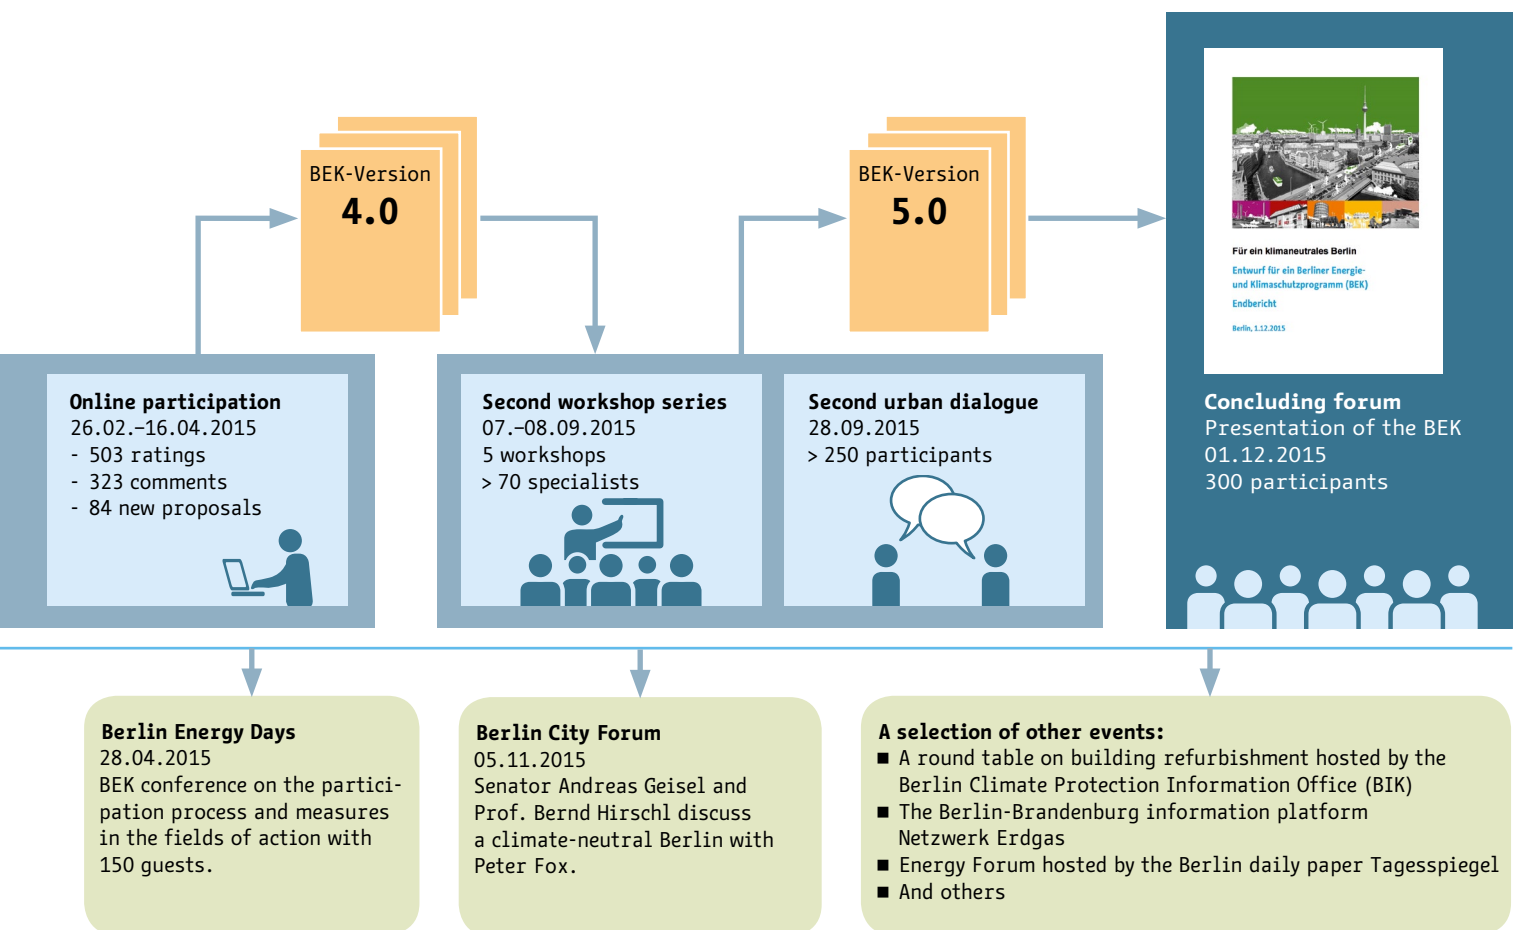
BEK-Version
4.0

BEK-Version
5.0

Für ein klimaneutrales Berlin

Entwurf für ein Berliner Energie- und Klimaschutzprogramm (BEK)

Endbericht

Berlin, 1.12.2015

Online participation
26.02.–16.04.2015
- 503 ratings
- 323 comments
- 84 new proposals

Second workshop series
07.–08.09.2015
5 workshops
> 70 specialists

Second urban dialogue
28.09.2015
> 250 participants

Concluding forum
Presentation of the BEK
01.12.2015
300 participants

Berlin Energy Days
28.04.2015
BEK conference on the participation process and measures in the fields of action with 150 guests.

Berlin City Forum
05.11.2015
Senator Andreas Geisel and Prof. Bernd Hirschl discuss a climate-neutral Berlin with Peter Fox.

A selection of other events:
■ A round table on building refurbishment hosted by the Berlin Climate Protection Information Office (BIK)
■ The Berlin-Brandenburg information platform Netzwerk Erdgas
■ Energy Forum hosted by the Berlin daily paper Tagesspiegel
■ And others